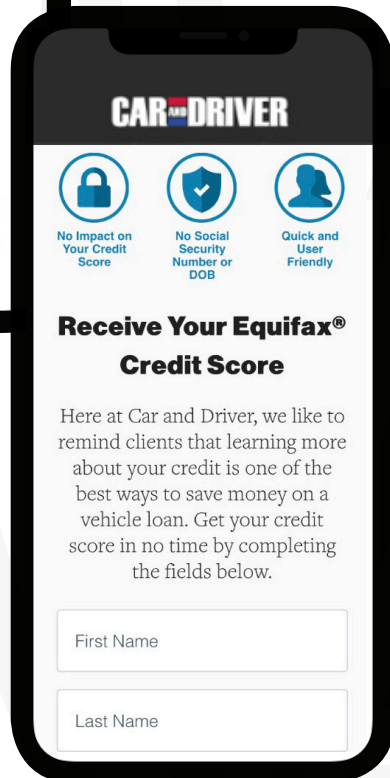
CAR AND DRIVER

No Impact on Your Credit Score

No Social Security Number or DOB

Quick and User Friendly

Receive Your Equifax® Credit Score

Here at Car and Driver, we like to remind clients that learning more about your credit is one of the best ways to save money on a vehicle loan. Get your credit score in no time by completing the fields below.

First Name

Last Name